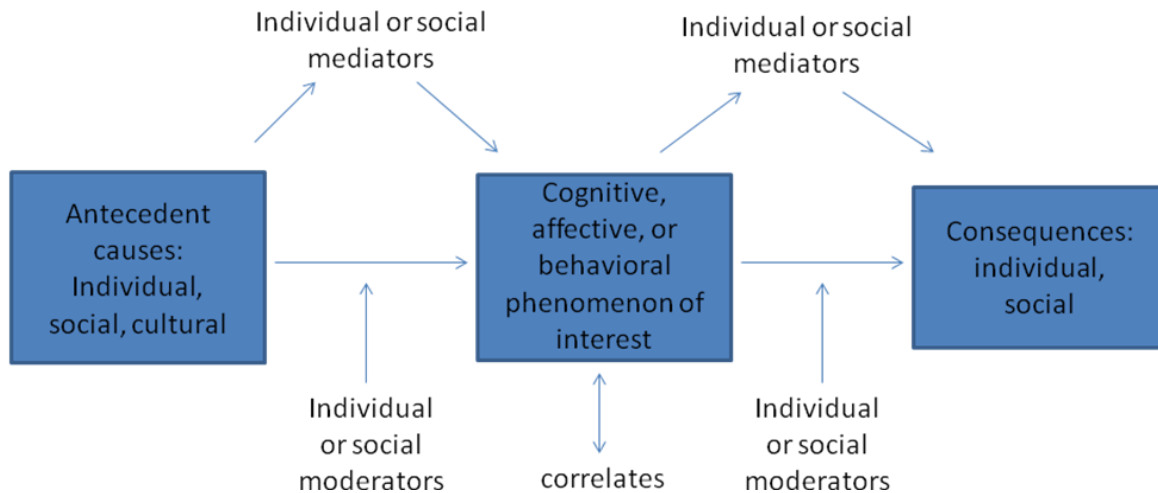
Individual or social mediators

Individual or social mediators

Antecedent causes: Individual, social, cultural

Cognitive, affective, or behavioral phenomenon of interest

Consequences: individual, social

Individual or social moderators

correlates

Individual or social moderators